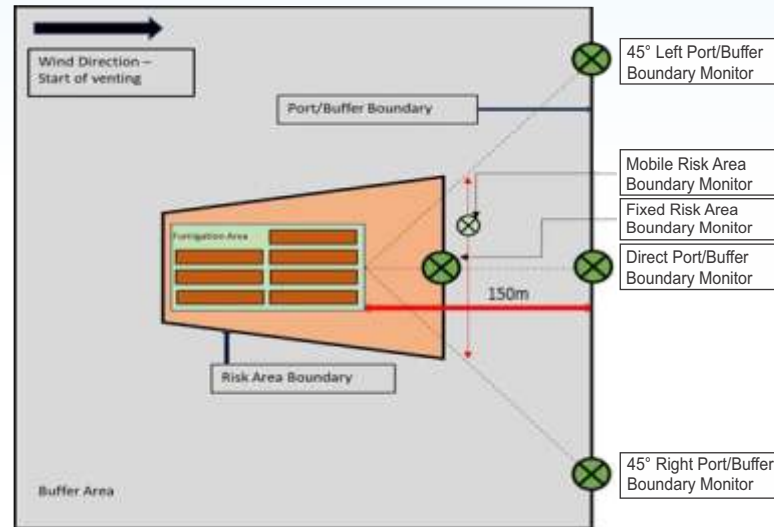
Wind Direction – Start of venting

Port/Buffer Boundary

45° Left Port/Buffer Boundary Monitor

Mobile Risk Area Boundary Monitor

Fixed Risk Area Boundary Monitor

Fumigation Area

Direct Port/Buffer Boundary Monitor

150m

Risk Area Boundary

45° Right Port/Buffer Boundary Monitor

Buffer Area